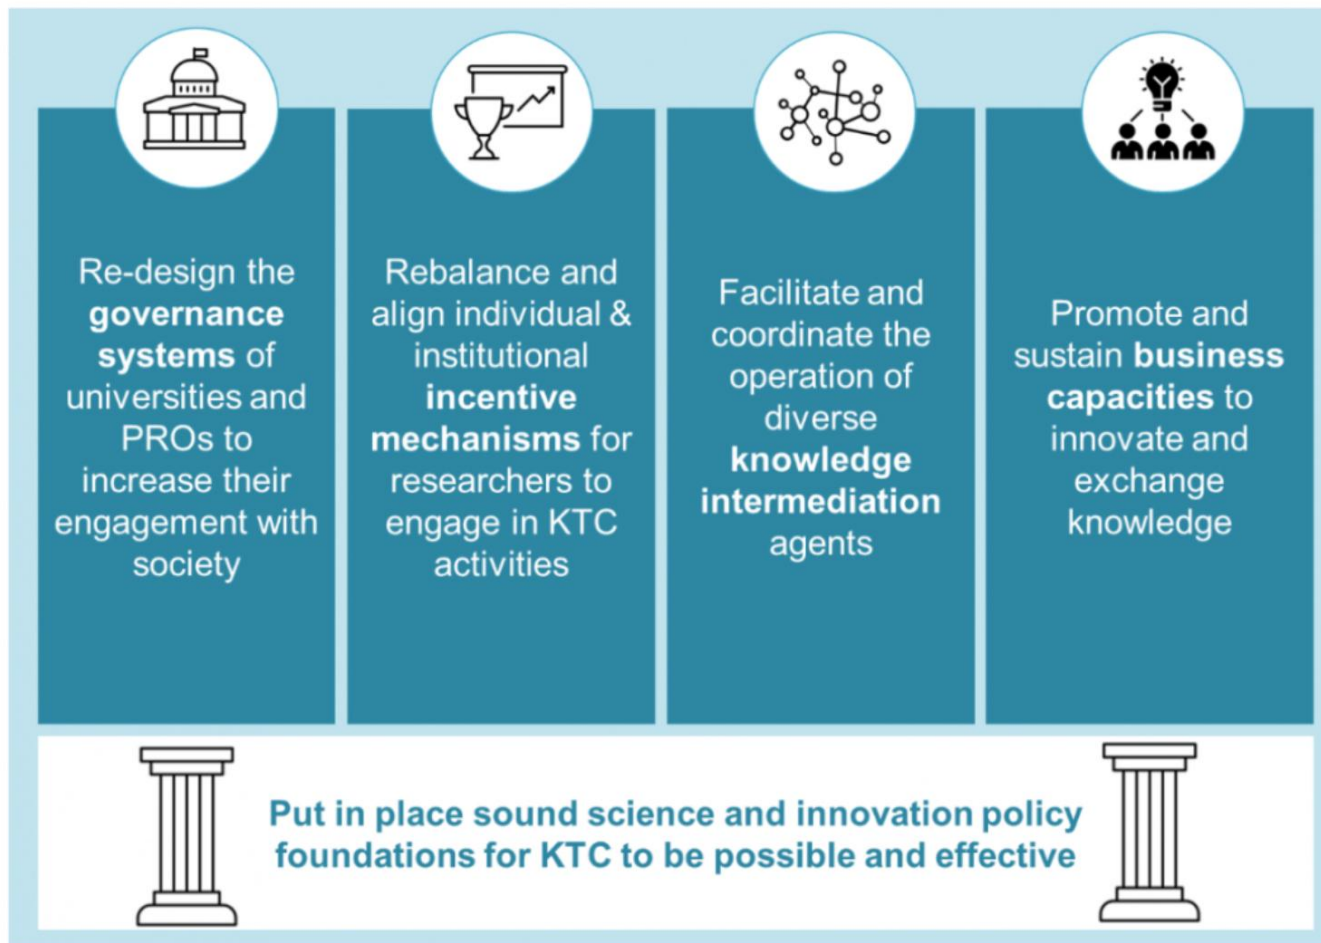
Re-design the **governance systems** of universities and PROs to increase their engagement with society

Rebalance and align individual & institutional **incentive mechanisms** for researchers to engage in KTC activities

Facilitate and coordinate the operation of diverse **knowledge intermediation** agents

Promote and sustain **business capacities** to innovate and exchange knowledge

Put in place sound science and innovation policy foundations for KTC to be possible and effective